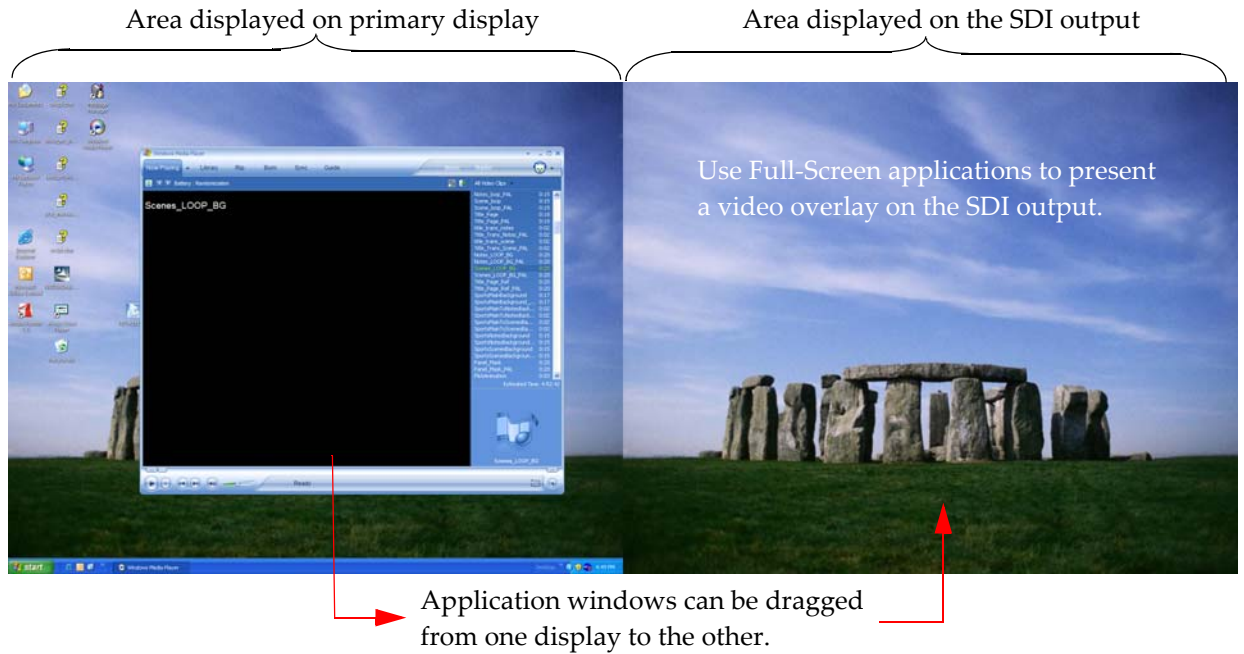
Area displayed on primary display

Area displayed on the SDI output

Windows Media Player

Now Playing

Library

Rip

Burn

Sync

Guide

Scenes_LOOP_BG

All Video Clips

Ready

Scenes_LOOP_BG

start

Windows Media Player

Use Full-Screen applications to present a video overlay on the SDI output.

Application windows can be dragged from one display to the other.